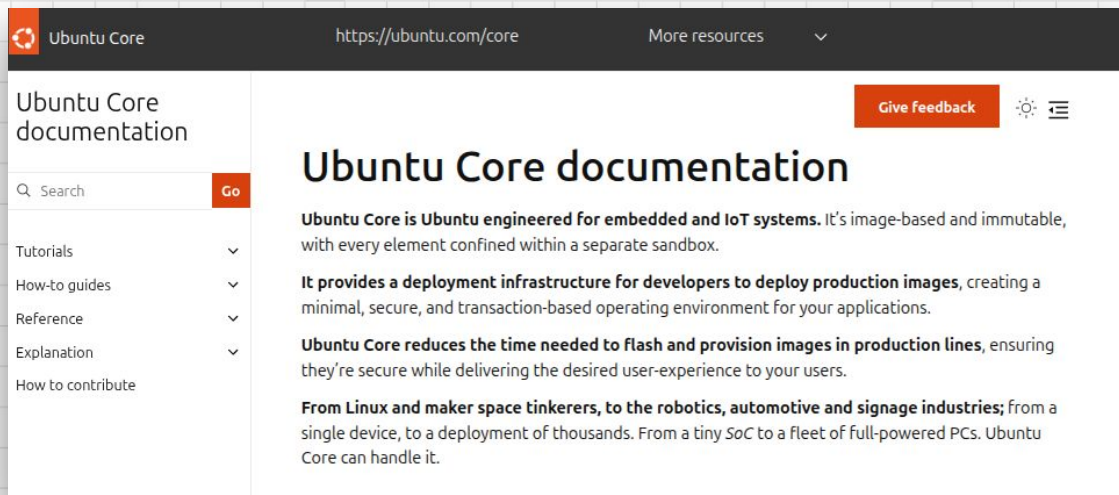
Ubuntu Core

https://ubuntu.com/core

More resources

Ubuntu Core documentation

Search

Go

Tutorials

How-to guides

Reference

Explanation

How to contribute

Give feedback

Ubuntu Core documentation

Ubuntu Core is Ubuntu engineered for embedded and IoT systems. It's image-based and immutable, with every element confined within a separate sandbox.

It provides a deployment infrastructure for developers to deploy production images, creating a minimal, secure, and transaction-based operating environment for your applications.

Ubuntu Core reduces the time needed to flash and provision images in production lines, ensuring they're secure while delivering the desired user-experience to your users.

From Linux and maker space tinkerers, to the robotics, automotive and signage industries; from a single device, to a deployment of thousands. From a tiny SoC to a fleet of full-powered PCs. Ubuntu Core can handle it.